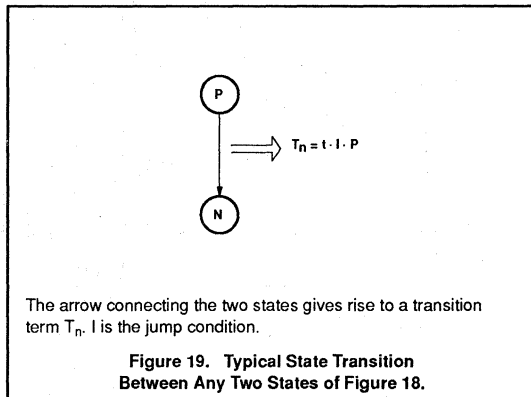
P

$T_n = t \cdot I \cdot P$

N

The arrow connecting the two states gives rise to a transition term $T_n$. I is the jump condition.

Figure 19. Typical State Transition Between Any Two States of Figure 18.